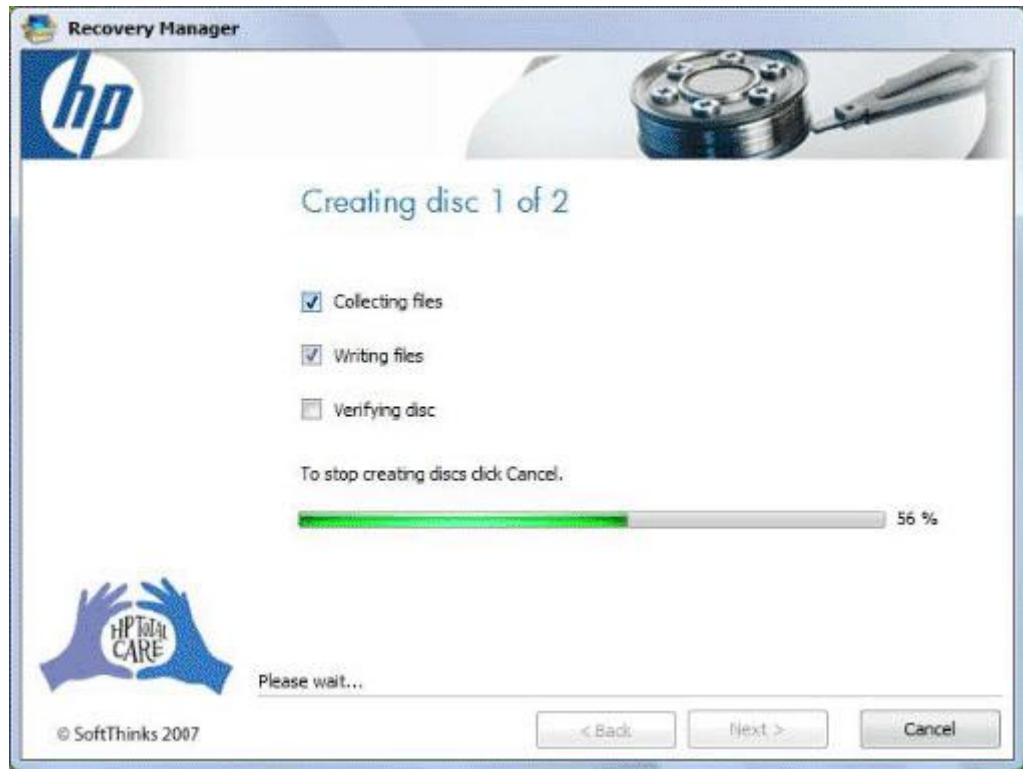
Recovery Manager

hp

Creating disc 1 of 2

Collecting files

Writing files

Verifying disc

To stop creating discs click Cancel.

56 %

HP TOTAL CARE

Please wait...

© SoftThinks 2007

< Back

Next >

Cancel